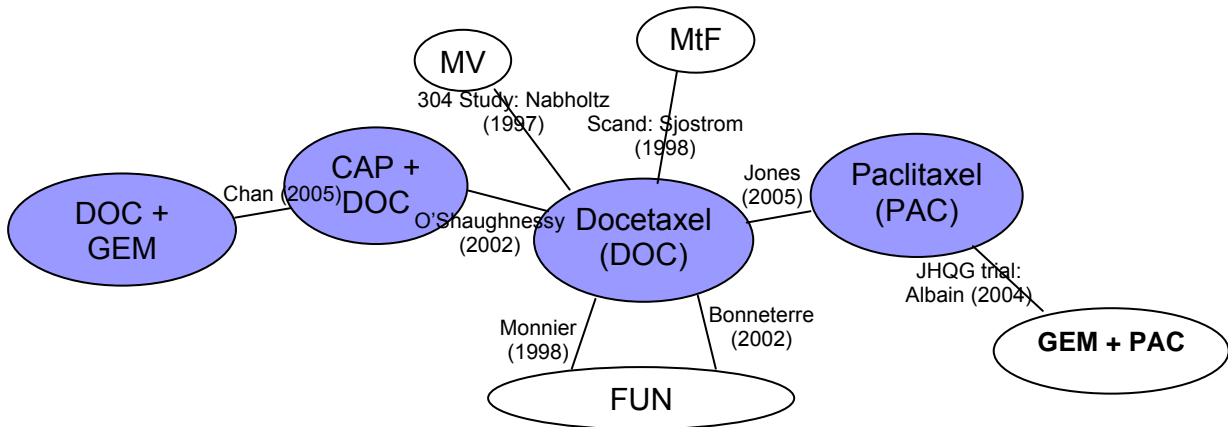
MV

MtF

304 Study: Nabholtz (1997)

Scand: Sjostrom (1998)

CAP + DOC

Chan (2005)

DOC + GEM

O'Shaughnessy (2002)

Docetaxel (DOC)

Jones (2005)

Paclitaxel (PAC)

JHQG trial: Albain (2004)

GEM + PAC

Monnier (1998)

Bonneterre (2002)

FUN